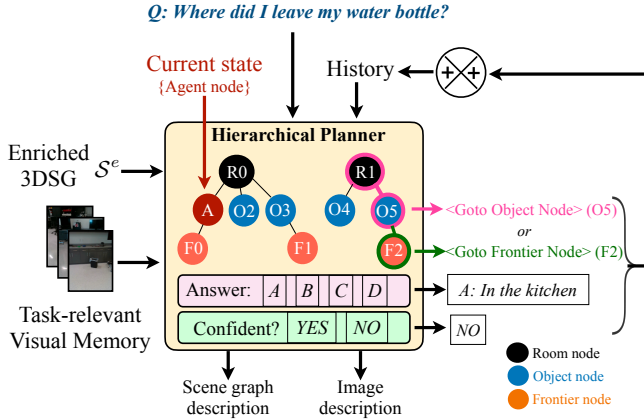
Q: Where did I leave my water bottle?

Current state
{Agent node}

History

Enriched 3DSG $\mathcal{S}^e$

Task-relevant Visual Memory

Hierarchical Planner

R0

R1

A

O2

O3

O4

O5

F0

F1

F2

<Goto Object Node> (O5)

or

<Goto Frontier Node> (F2)

| Answer: | A | B | C | D |
|---|---|---|---|---|

A: In the kitchen

| Confident? | YES | NO |
|---|---|---|

NO

Scene graph description

Image description

Room node

Object node

Frontier node